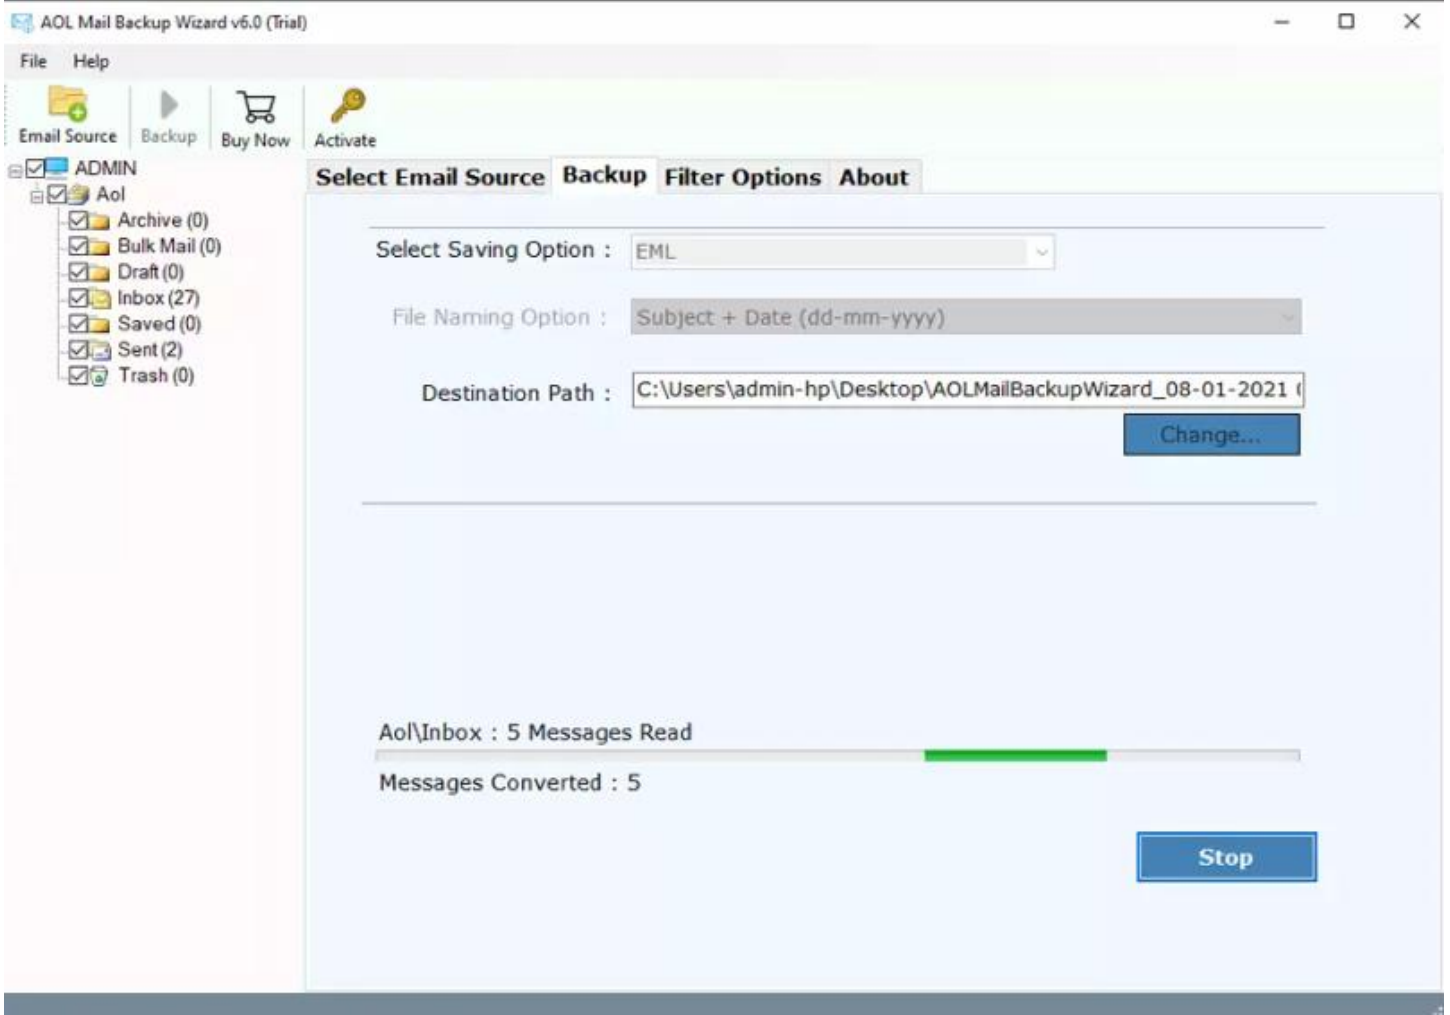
AOL Mail Backup Wizard v6.0 (Trial)

File Help

Email Source Backup Buy Now Activate

ADMIN
Aol
Archive (0)
Bulk Mail (0)
Draft (0)
Inbox (27)
Saved (0)
Sent (2)
Trash (0)

Select Email Source Backup Filter Options About

Select Saving Option : EML

File Naming Option : Subject + Date (dd-mm-yyyy)

Destination Path : C:\Users\admin-hp\Desktop\AOLMailBackupWizard_08-01-2021 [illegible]

Change...

Aol\Inbox : 5 Messages Read

Messages Converted : 5

Stop